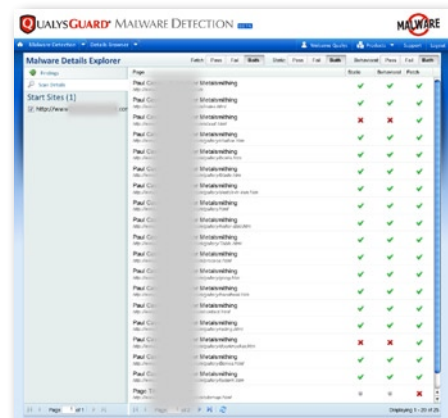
QUALYSGUARD® MALWARE DETECTION

MALWARE

Malware Detection ▾ Details Viewer ▾

Welcome Qualys | Products ▾ | Support | Logout

Malware Details Explorer

Findings

Scan Details

Start Sites (1)

http://www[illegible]com

Fetch | Pass | Fail | Both | Static | Pass | Fail | Both | Behavioral | Pass | Fail | Both

Page | Static | Behavioral | Fetch

Paul C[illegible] Metalsmithing
Paul C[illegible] Metalsmithing
Paul C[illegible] Metalsmithing
Paul C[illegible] Metalsmithing
Paul C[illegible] Metalsmithing
Paul C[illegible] Metalsmithing
Paul C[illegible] Metalsmithing
Paul C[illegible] Metalsmithing
Paul C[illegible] Metalsmithing
Paul C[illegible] Metalsmithing
Paul C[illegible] Metalsmithing
Paul C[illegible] Metalsmithing
Paul C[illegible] Metalsmithing
Paul C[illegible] Metalsmithing
Paul C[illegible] Metalsmithing
Paul C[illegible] Metalsmithing
Paul C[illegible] Metalsmithing
Paul C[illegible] Metalsmithing
Paul C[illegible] Metalsmithing
Paul C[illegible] Metalsmithing
Page Tit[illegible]

Page 1 of 1

Page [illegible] of 2

Displaying 1 - 20 of 25